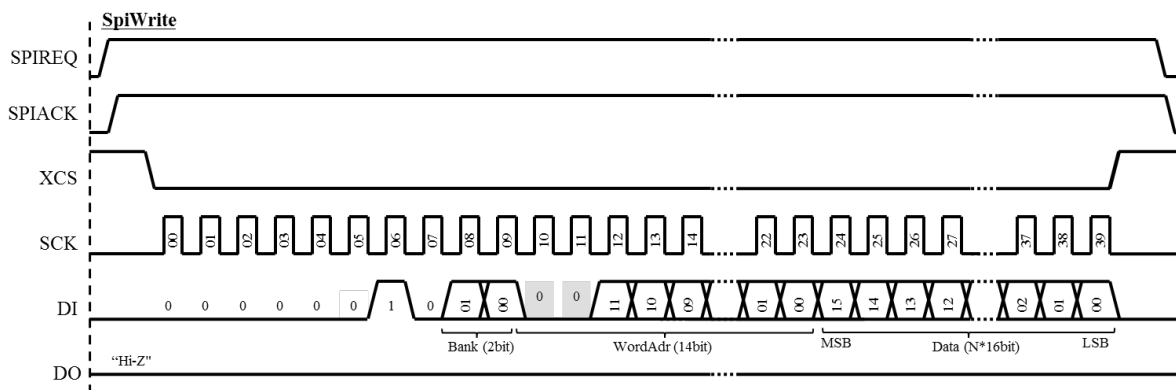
SpiWrite

SPIREQ

SPIACK

XCS

SCK

00 01 02 03 04 05 06 07 08 09 10 11 12 13 14 22 23 24 25 26 27 37 38 39

DI

0 0 0 0 0 0 1 0 01 00 0 0 11 10 09 01 00 15 14 13 12 02 01 00

Bank (2bit)

WordAdr (14bit)

MSB

Data (N*16bit)

LSB

"Hi-Z"

DO